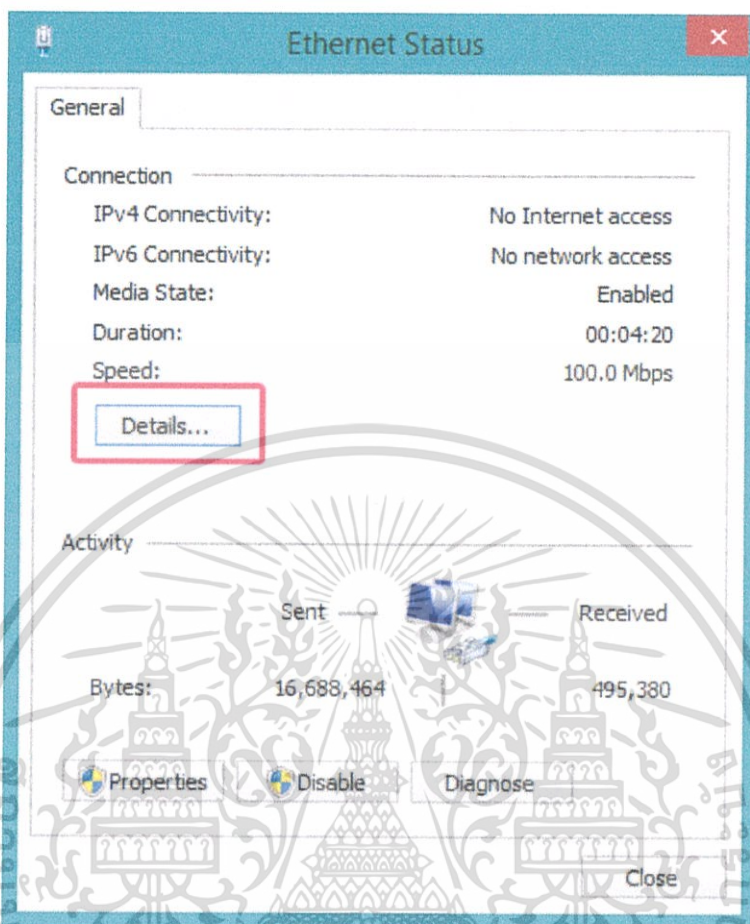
Ethernet Status

General

Connection

IPv4 Connectivity: No Internet access

IPv6 Connectivity: No network access

Media State: Enabled

Duration: 00:04:20

Speed: 100.0 Mbps

Details...

Activity

Sent — Received

Bytes: 16,688,464 | 495,380

Properties Disable Diagnose

Close